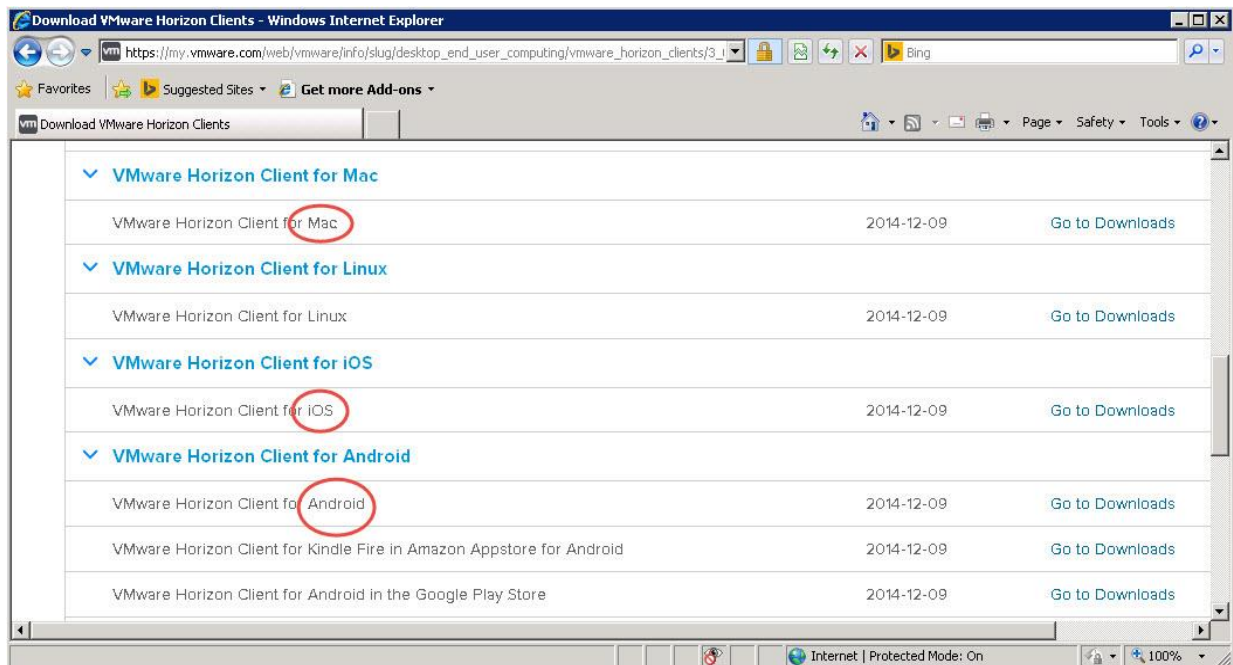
Download VMware Horizon Clients - Windows Internet Explorer

https://my.vmware.com/web/vmware/info/slug/desktop_end_user_computing/vmware_horizon_clients/3_

Bing

Favorites Suggested Sites Get more Add-ons

Download VMware Horizon Clients

Page Safety Tools

VMware Horizon Client for Mac

| | | |
|---|---|---|
| VMware Horizon Client for Mac | 2014-12-09 | Go to Downloads |

VMware Horizon Client for Linux

| | | |
|---|---|---|
| VMware Horizon Client for Linux | 2014-12-09 | Go to Downloads |

VMware Horizon Client for iOS

| | | |
|---|---|---|
| VMware Horizon Client for iOS | 2014-12-09 | Go to Downloads |

VMware Horizon Client for Android

| | | |
|---|---|---|
| VMware Horizon Client for Android | 2014-12-09 | Go to Downloads |
| VMware Horizon Client for Kindle Fire in Amazon Appstore for Android | 2014-12-09 | Go to Downloads |
| VMware Horizon Client for Android in the Google Play Store | 2014-12-09 | Go to Downloads |

Internet | Protected Mode: On

100%